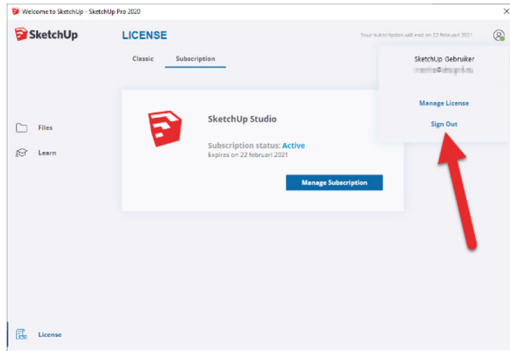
Welcome to SketchUp - SketchUp Pro 2020

SketchUp

LICENSE

Classic Subscription

Your subscription will end on 22 februari 2021

SketchUp Gebruiker

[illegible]

Manage License

Sign Out

Files

Learn

SketchUp Studio

Subscription status: Active

Expires on 22 februari 2021

Manage Subscription

License